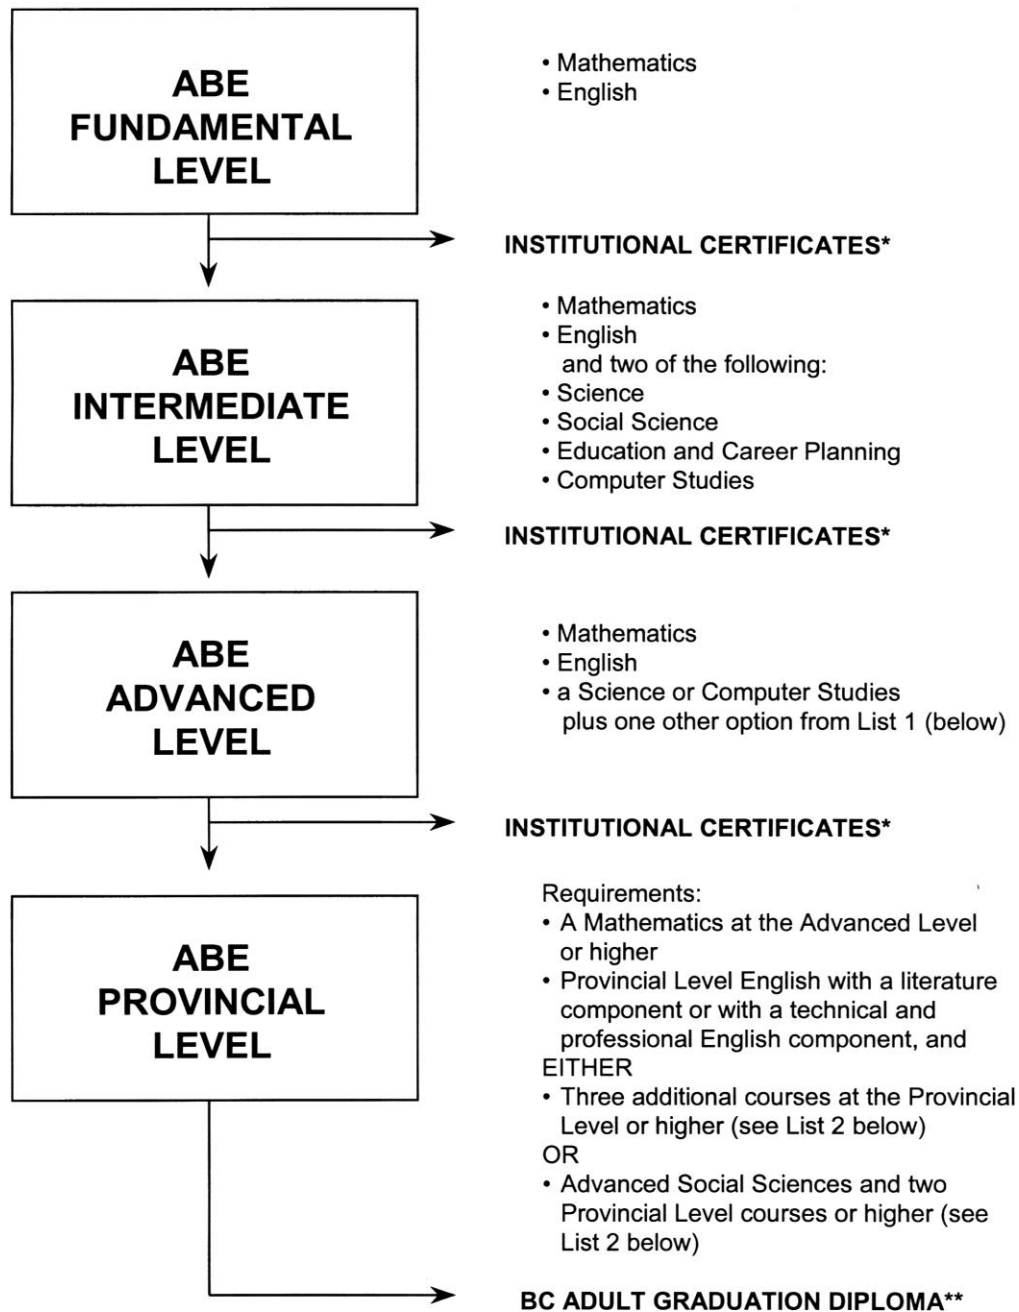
ABE FUNDAMENTAL LEVEL

• Mathematics
• English

INSTITUTIONAL CERTIFICATES*

ABE INTERMEDIATE LEVEL

• Mathematics
• English
and two of the following:
• Science
• Social Science
• Education and Career Planning
• Computer Studies

INSTITUTIONAL CERTIFICATES*

ABE ADVANCED LEVEL

• Mathematics
• English
• a Science or Computer Studies plus one other option from List 1 (below)

INSTITUTIONAL CERTIFICATES*

ABE PROVINCIAL LEVEL

Requirements:
• A Mathematics at the Advanced Level or higher
• Provincial Level English with a literature component or with a technical and professional English component, and
EITHER
• Three additional courses at the Provincial Level or higher (see List 2 below)
OR
• Advanced Social Sciences and two Provincial Level courses or higher (see List 2 below)

BC ADULT GRADUATION DIPLOMA**